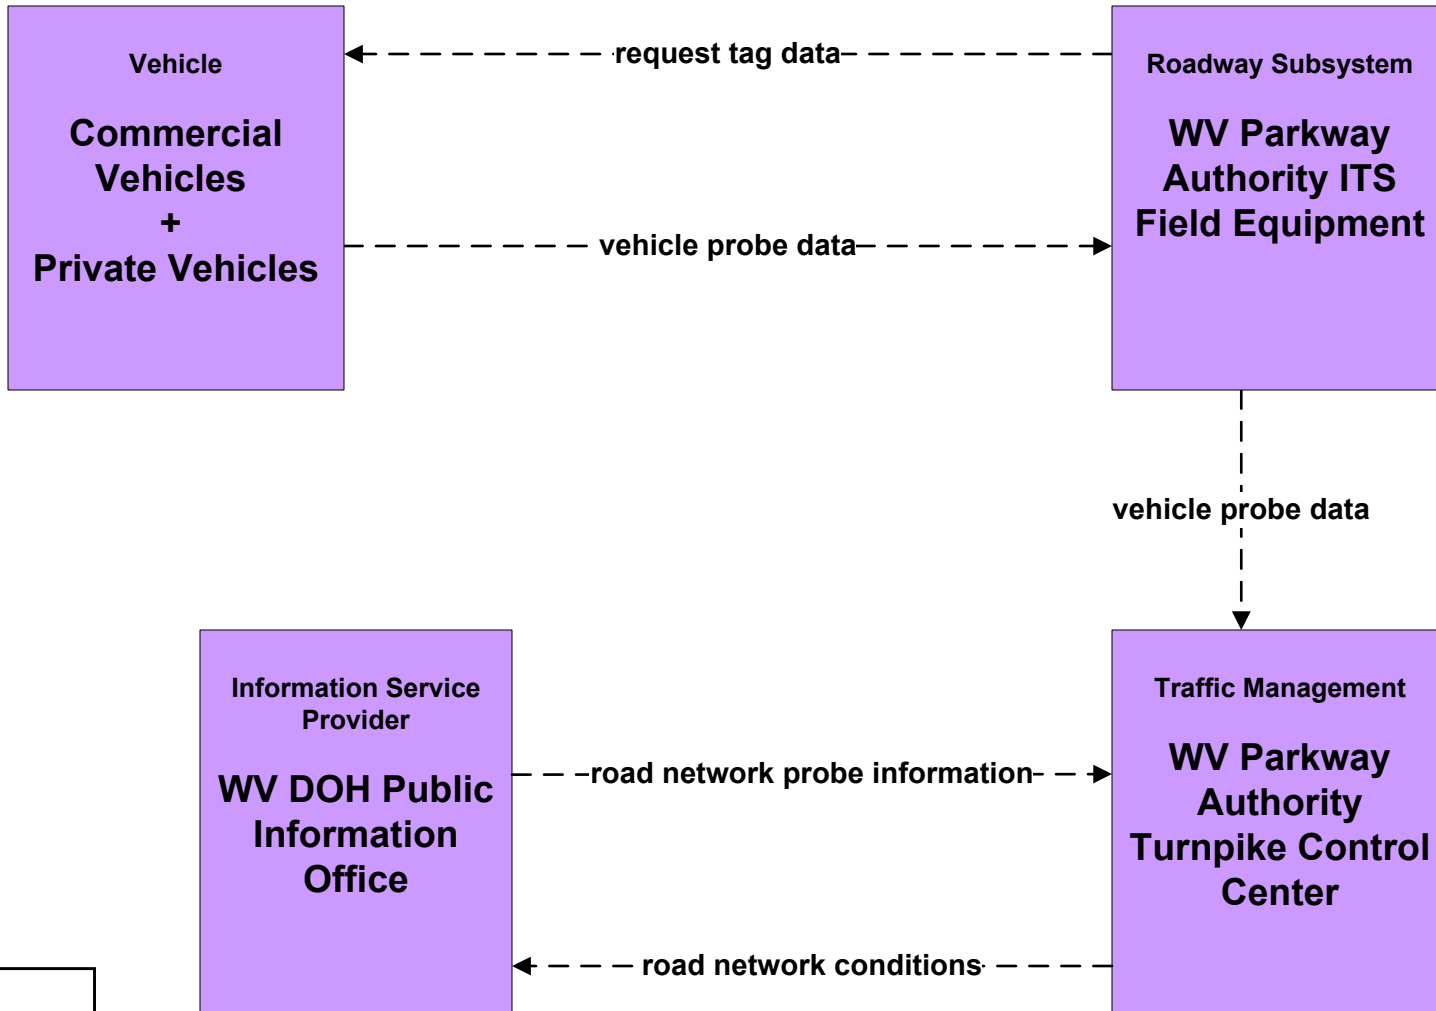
Vehicle

Commercial Vehicles
+
Private Vehicles

request tag data

vehicle probe data

Roadway Subsystem

WV Parkway Authority ITS Field Equipment

vehicle probe data

Information Service Provider

WV DOH Public Information Office

road network probe information

road network conditions

Traffic Management

WV Parkway Authority Turnpike Control Center